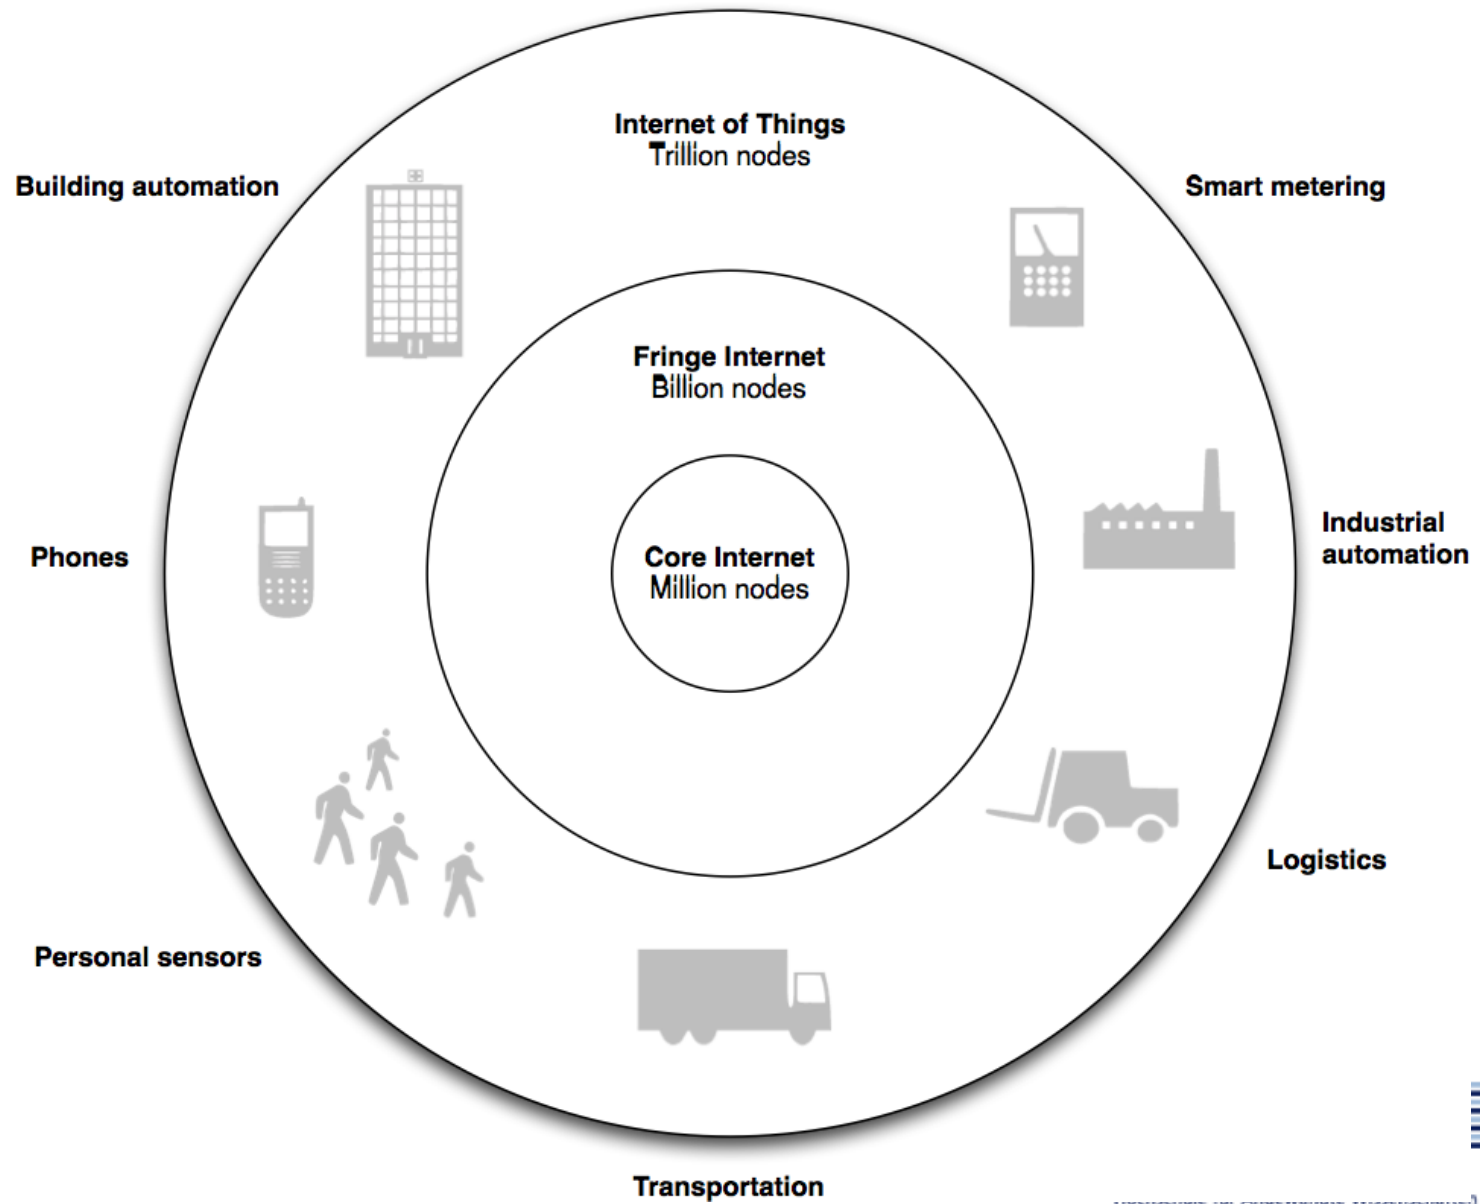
Internet of Things
Trillion nodes

Building automation

Smart metering

Fringe Internet
Billion nodes

Core Internet
Million nodes

Phones

Industrial automation

Logistics

Personal sensors

Transportation

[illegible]